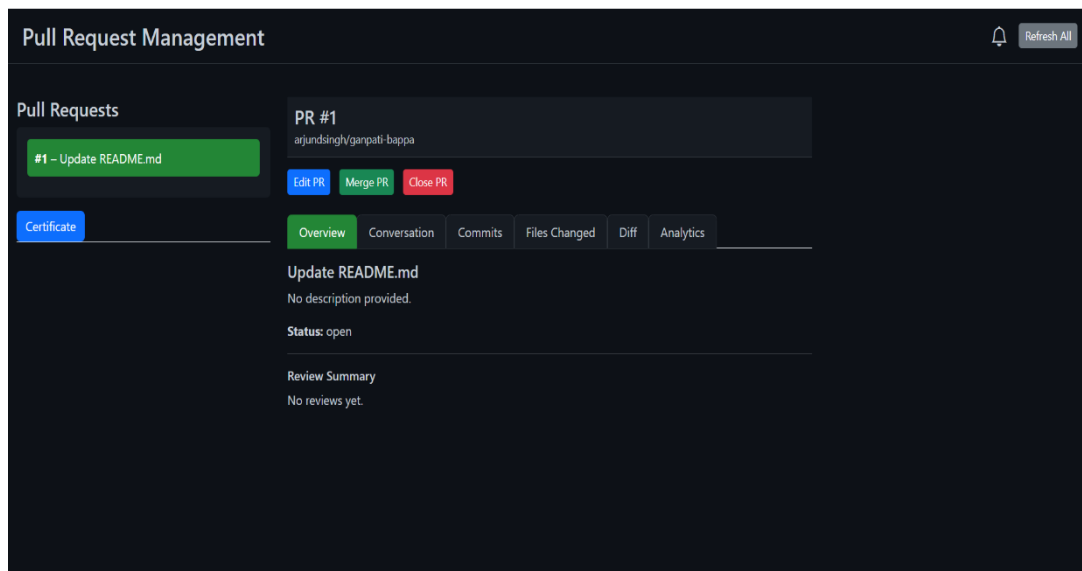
Pull Request Management

Refresh All

Pull Requests

#1 – Update README.md

Certificate

PR #1
arjundsingh/ganpati-bappa

Edit PR
Merge PR
Close PR

Overview
Conversation
Commits
Files Changed
Diff
Analytics

Update README.md

No description provided.

Status: open

Review Summary

No reviews yet.